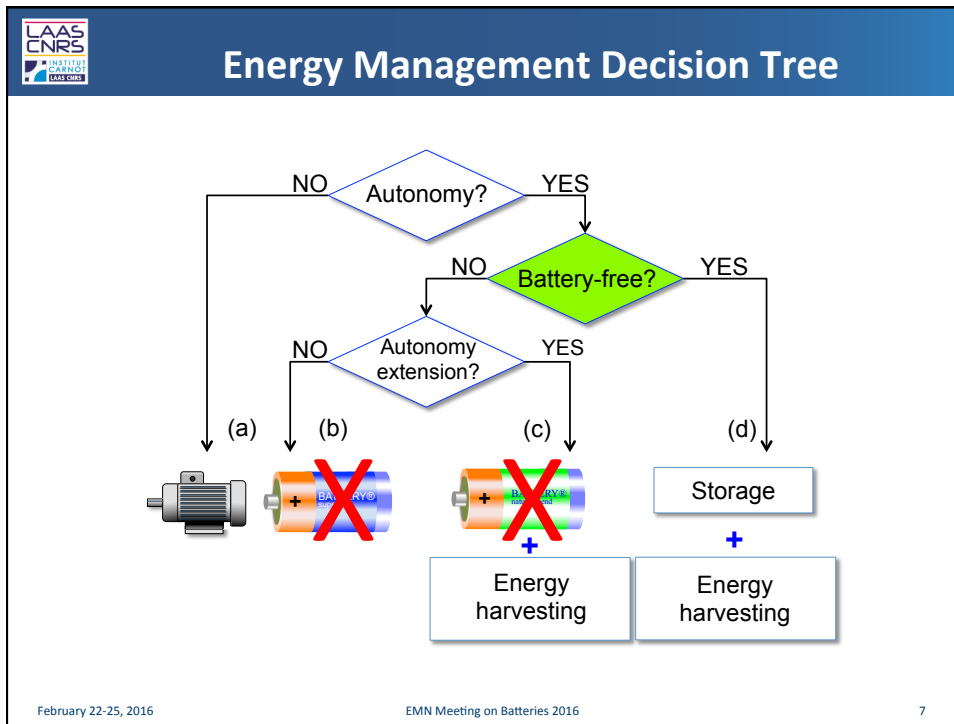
LAAS CNRS INSTITUT CARNOT LAAS CNRS

Energy Management Decision Tree

NO Autonomy? YES

NO Battery-free? YES

NO Autonomy extension? YES

(a) (b) (c) (d)

+ BATTERY®

+ BATTERY®

Storage

+

+

Energy harvesting

Energy harvesting

February 22-25, 2016

EMN Meeting on Batteries 2016

7